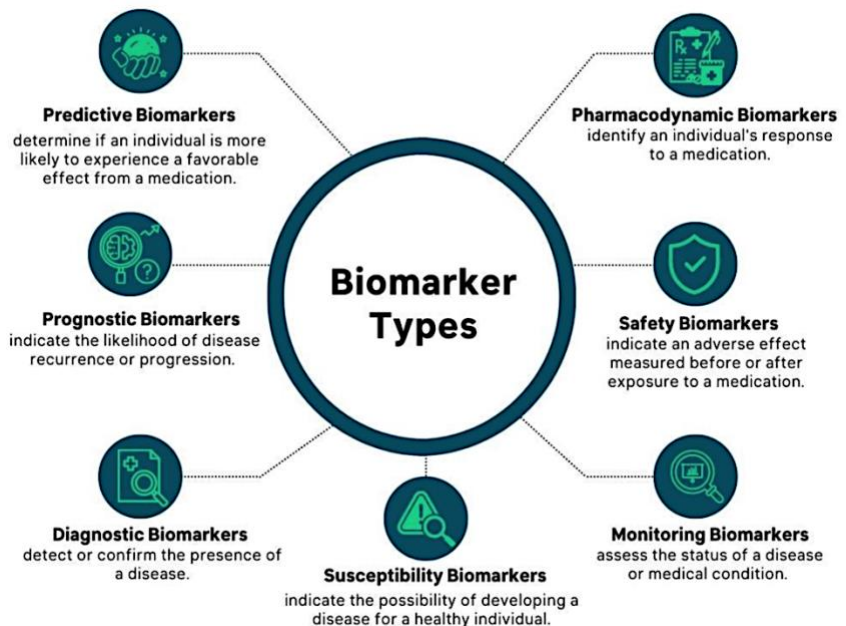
Biomarker Types

Predictive Biomarkers
determine if an individual is more likely to experience a favorable effect from a medication.

Pharmacodynamic Biomarkers
identify an individual's response to a medication.

Prognostic Biomarkers
indicate the likelihood of disease recurrence or progression.

Safety Biomarkers
indicate an adverse effect measured before or after exposure to a medication.

Diagnostic Biomarkers
detect or confirm the presence of a disease.

Monitoring Biomarkers
assess the status of a disease or medical condition.

Susceptibility Biomarkers
indicate the possibility of developing a disease for a healthy individual.